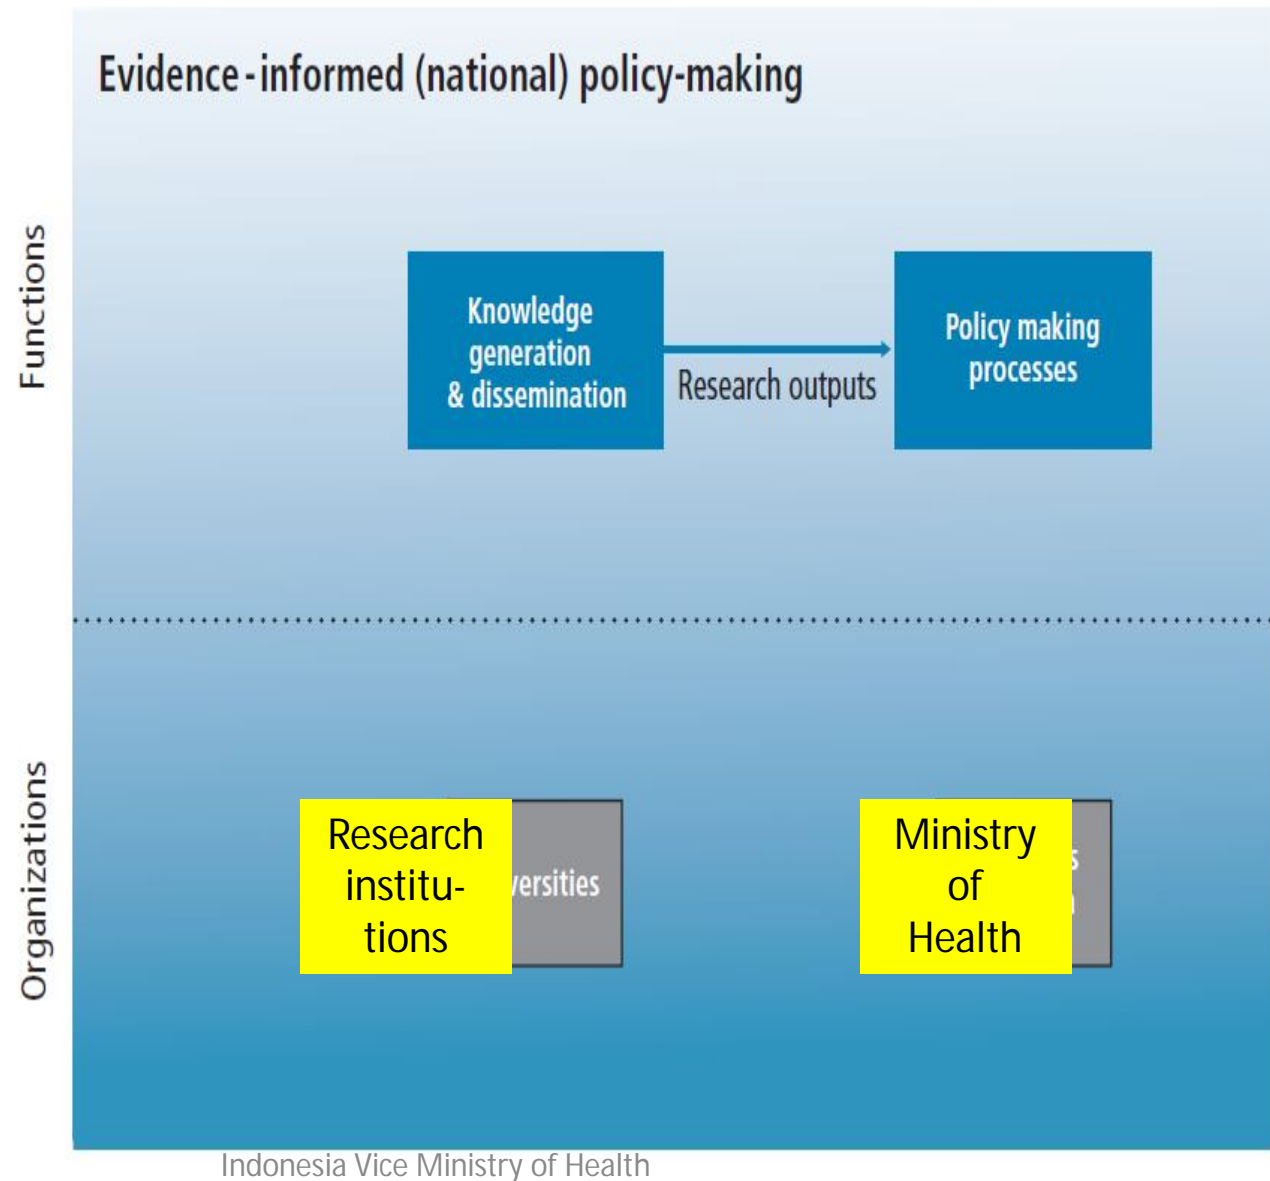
Evidence-informed (national) policy-making

Functions

Knowledge generation & dissemination

Research outputs

Policy making processes

Organizations

Research institu-tions

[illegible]ersities

Ministry of Health

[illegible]

Indonesia Vice Ministry of Health